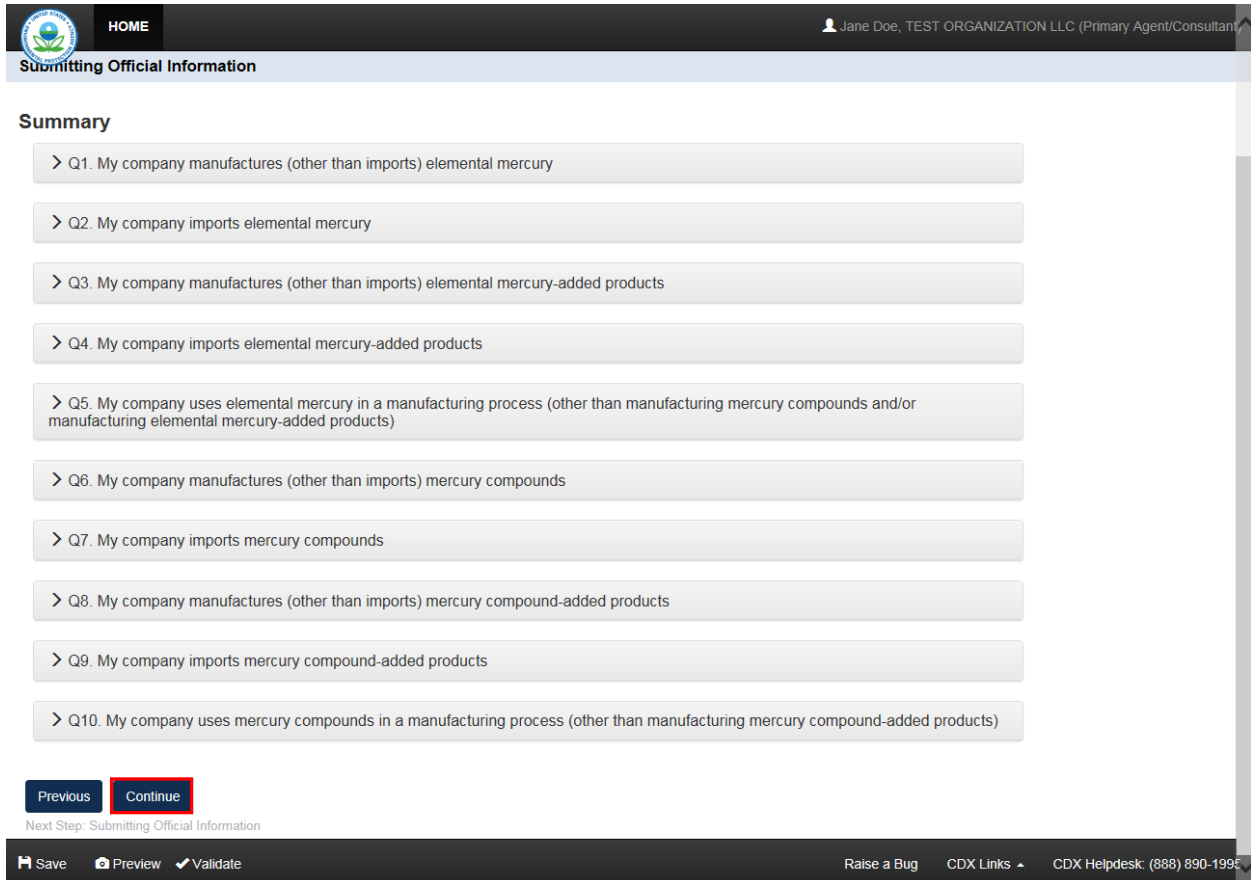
HOME

Jane Doe, TEST ORGANIZATION LLC (Primary Agent/Consultant

Submitting Official Information

Summary

Q1. My company manufactures (other than imports) elemental mercury

Q2. My company imports elemental mercury

Q3. My company manufactures (other than imports) elemental mercury-added products

Q4. My company imports elemental mercury-added products

Q5. My company uses elemental mercury in a manufacturing process (other than manufacturing mercury compounds and/or manufacturing elemental mercury-added products)

Q6. My company manufactures (other than imports) mercury compounds

Q7. My company imports mercury compounds

Q8. My company manufactures (other than imports) mercury compound-added products

Q9. My company imports mercury compound-added products

Q10. My company uses mercury compounds in a manufacturing process (other than manufacturing mercury compound-added products)

Previous Continue

Next Step: Submitting Official Information

Save Preview Validate Raise a Bug CDX Links CDX Helpdesk: (888) 890-1995